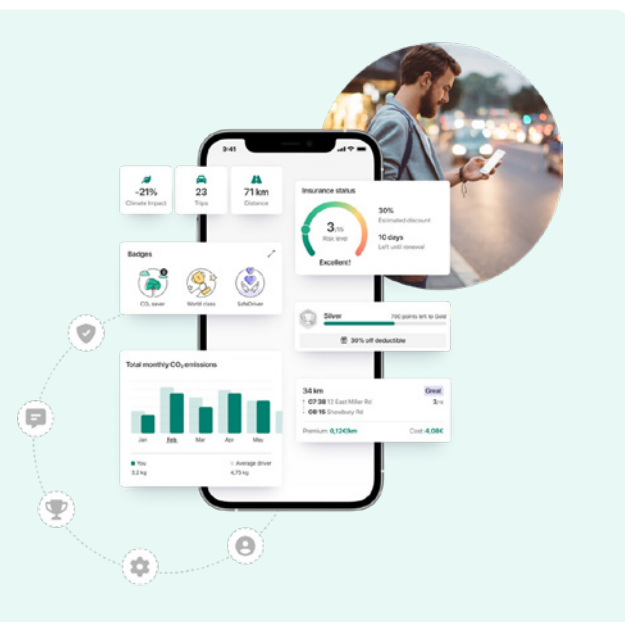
3:41

-21%
Climate Impact

23
Trips

71 km
Distance

Insurance status

3/5
Risk level

Excellent!

30%
Estimated discount

10 days
Left until renewal

Badges

CO₂ saver

World class

SafeDriver

Silver

700 points left to Gold

30% off deductible

Total monthly $CO_2$ emissions

Jan

Feb

Mar

Apr

May

You
3,2 kg

Average driver
4,75 kg

34 km

Great

07:38 12 East Miller Rd

08:16 Shewbury Rd

3/5

Premium: 0,12€/km

Cost: 4,08€